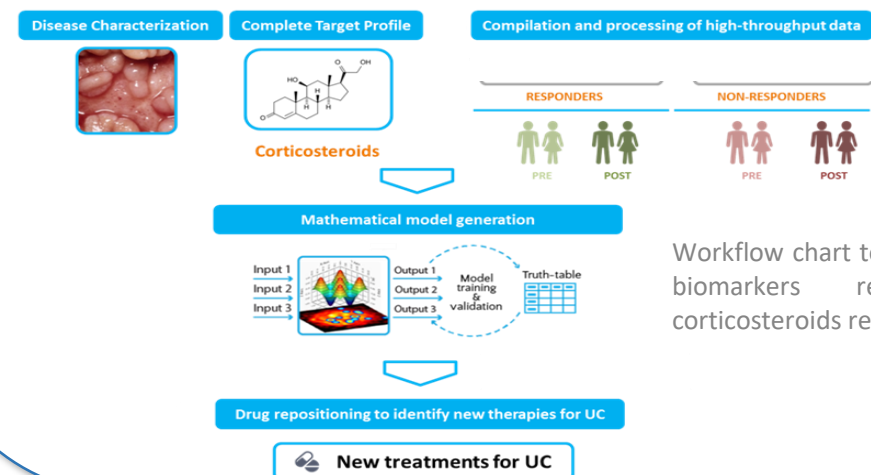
Disease Characterization

Complete Target Profile

Compilation and processing of high-throughput data

HO

OH

O

H

H

H

O

Corticosteroids

RESPONDERS

NON-RESPONDERS

PRE

POST

PRE

POST

Mathematical model generation

Input 1

Input 2

Input 3

Output 1

Output 2

Output 3

Model training & validation

Truth-table

Workflow chart t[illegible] biomarkers re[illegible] corticosteroids re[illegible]

Drug repositioning to identify new therapies for UC

New treatments for UC